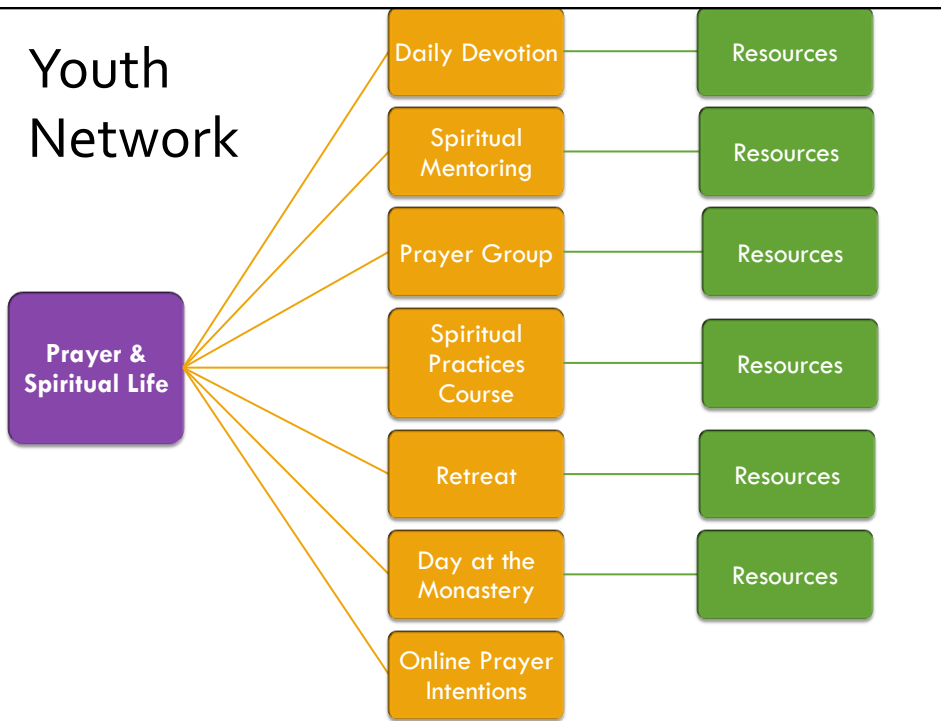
Youth Network

Prayer & Spiritual Life

Daily Devotion

Resources

Spiritual Mentoring

Resources

Prayer Group

Resources

Spiritual Practices Course

Resources

Retreat

Resources

Day at the Monastery

Resources

Online Prayer Intentions